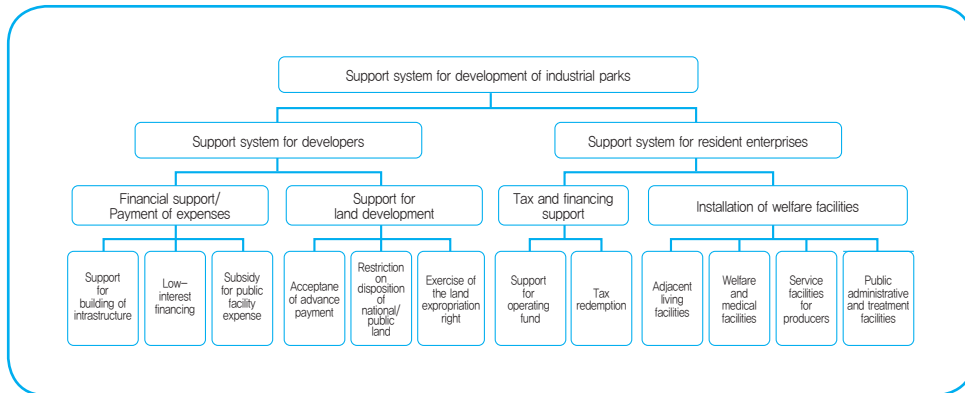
Support system for development of industrial parks

Support system for developers

Support system for resident enterprises

Financial support/ Payment of expenses

Support for land development

Tax and financing support

Installation of welfare facilities

Support for building of intrastructure

Low–interest financing

Subsidy for public facility expense

Acceptane of advance payment

Restriction on disposition of national/ public land

Exercise of the land expropriation right

Support for operating fund

Tax redemption

Adjacent living facilities

Welfare and medical facilities

Service facilities for producers

Public administrative and treatment facilities